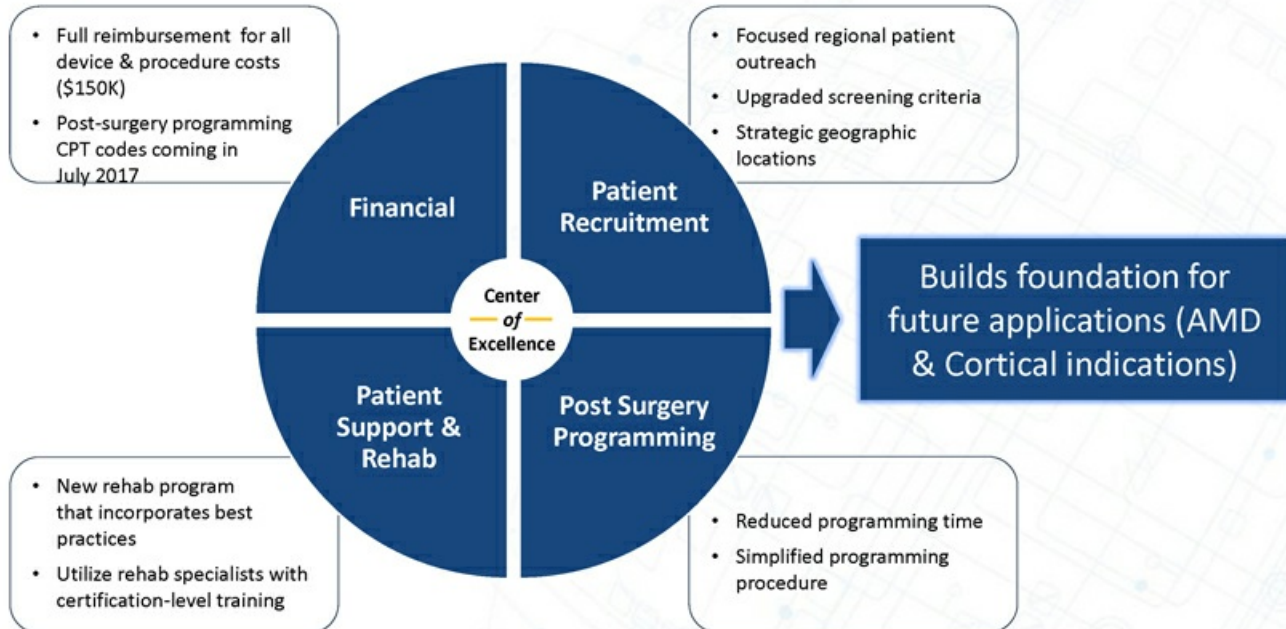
• Full reimbursement for all device & procedure costs (\$150K)
• Post-surgery programming CPT codes coming in July 2017

• Focused regional patient outreach
• Upgraded screening criteria
• Strategic geographic locations

Financial

Patient Recruitment

Center of Excellence

Patient Support & Rehab

Post Surgery Programming

Builds foundation for future applications (AMD & Cortical indications)

• New rehab program that incorporates best practices
• Utilize rehab specialists with certification-level training

• Reduced programming time
• Simplified programming procedure